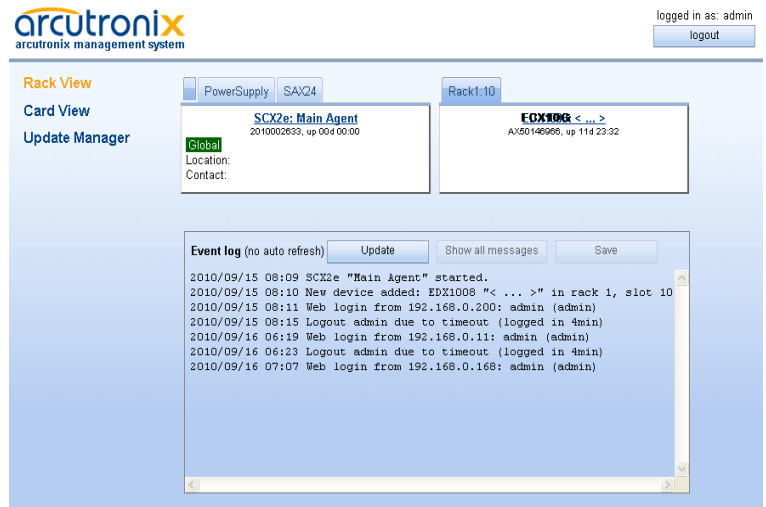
arcutronix
arcutronix management system

logged in as: admin
logout

Rack View
Card View
Update Manager

PowerSupply SAX24

SCX2e: Main Agent
2010002633, up 00d 00:00
Global
Location:
Contact:

Rack1:10

EDX10G < ... >
AX50146966, up 11d 23:32

Event log (no auto refresh) Update Show all messages Save

2010/09/15 08:09 SCX2e "Main Agent" started.
2010/09/15 08:10 New device added: EDX1008 "< ... >" in rack 1, slot 10
2010/09/15 08:11 Web login from 192.168.0.200: admin (admin)
2010/09/15 08:15 Logout admin due to timeout (logged in 4min)
2010/09/16 06:19 Web login from 192.168.0.11: admin (admin)
2010/09/16 06:23 Logout admin due to timeout (logged in 4min)
2010/09/16 07:07 Web login from 192.168.0.168: admin (admin)